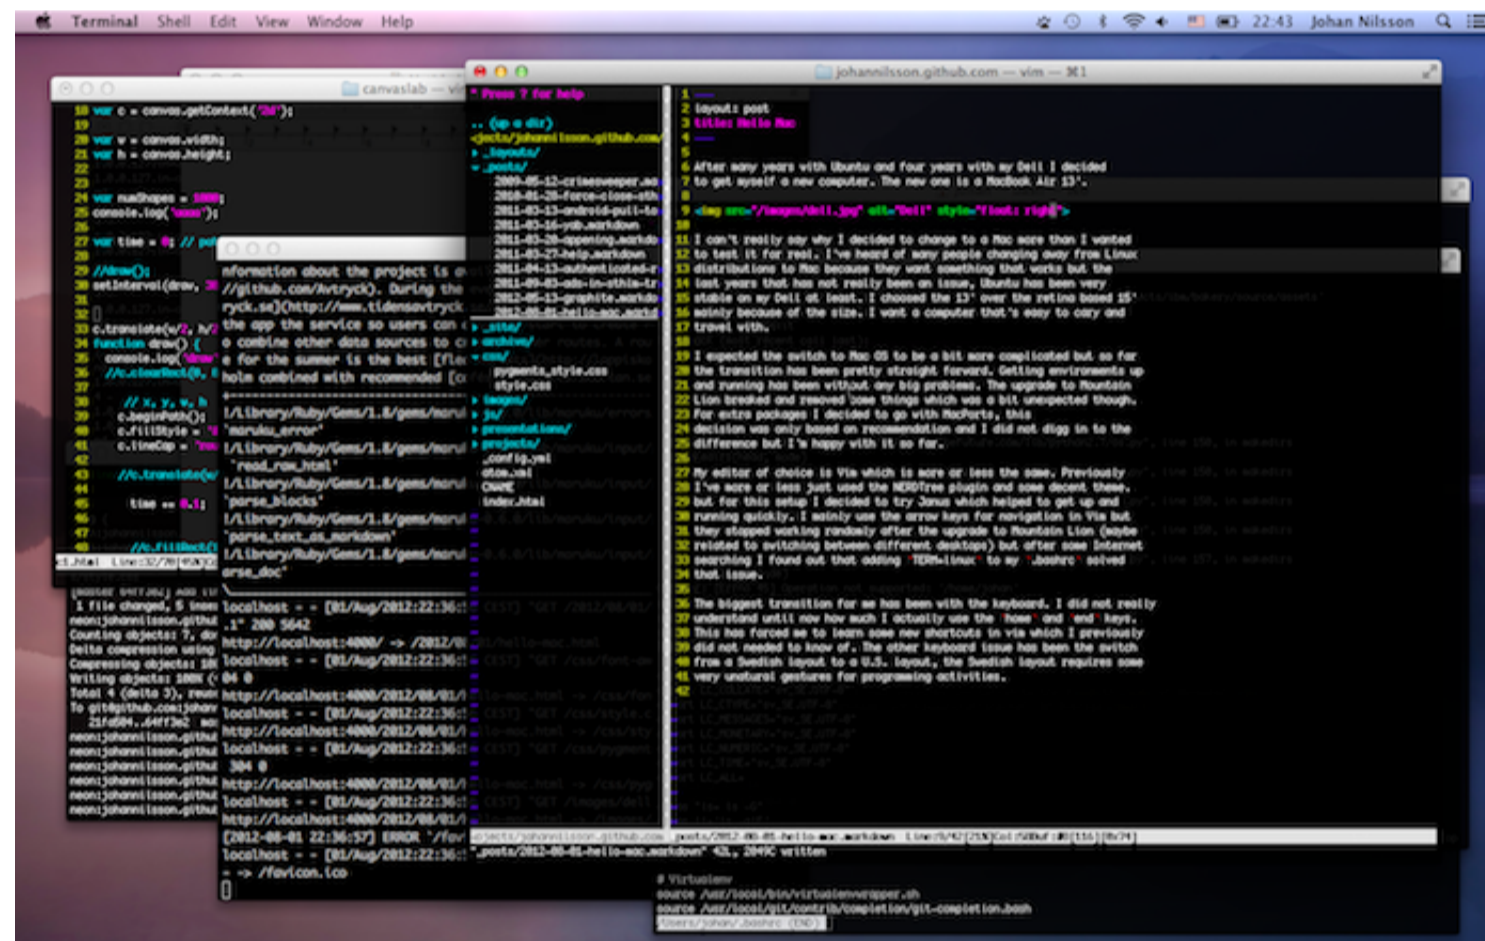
Terminal Shell Edit View Window Help 22:43 Johan Nilsson

canvaslab

johannilsson.github.com — vim — ⌘1

" Press ? for help

.. (up a dir)
<jects/johannilsson.github.com/
▸ _layouts/
▾ _posts/
2009-05-12-crimesweeper.ma
2010-01-28-force-close-sth
2011-03-13-android-pull-to
2011-03-16-yeb.markdown
2011-03-20-oppening.markdo
2011-03-27-help.markdown
2011-04-13-authenticated-r
2011-09-03-ads-in-sthlm-tr
2012-05-13-graphite.markdo
2012-08-01-hello-mac.markd
▸ _site/
▸ archive/
▾ css/
pygments_style.css
style.css
▸ images/
▸ js/
▸ presentations/
▸ projects/
_config.yml
atom.xml
CNAME
index.html

1 ---
2 layout: post
3 title: Hello Mac
4 ---
5
6 After many years with Ubuntu and four years with my Dell I decided
7 to get myself a new computer. The new one is a MacBook Air 13'.
8
9 <img src="/images/dell.jpg" alt="Dell" style="float: right">
10
11 I can't really say why I decided to change to a Mac more than I wanted
12 to test it for real. I've heard of many people changing away from Linux
13 distributions to Mac because they want something that works but the
14 last years that has not really been an issue, Ubuntu has been very
15 stable on my Dell at least. I choosed the 13' over the retina based 15'
16 mainly because of the size. I want a computer that's easy to cary and
17 travel with.
18
19 I expected the switch to Mac OS to be a bit more complicated but so far
20 the transition has been pretty straight forward. Getting environments up
21 and running has been without any big problems. The upgrade to Mountain
22 Lion breaked and removed some things which was a bit unexpected though.
23 For extra packages I decided to go with MacPorts, this
24 decision was only based on recommendation and I did not digg in to the
25 difference but I'm happy with it so far.
26
27 My editor of choice is Vim which is more or less the same. Previously
28 I've more or less just used the NERDTree plugin and some decent theme.
29 but for this setup I decided to try Janus which helped to get up and
30 running quickly. I mainly use the arrow keys for navigation in Vim but
31 they stopped working randomly after the upgrade to Mountain Lion (maybe
32 related to switching between different desktops) but after some Internet
33 searching I found out that adding `TERM=linux` to my `.bashrc` solved
34 that issue.
35
36 The biggest transition for me has been with the keyboard. I did not really
37 understand until now how much I actually use the `home` and `end` keys.
38 This has forced me to learn some new shortcuts in vim which I previously
39 did not needed to know of. The other keyboard issue has been the switch
40 from a Swedish layout to a U.S. layout, the Swedish layout requires some
41 very unatural gestures for programming activities.
42

18 var c = canvas.getContext('2d');
19
20 var w = canvas.width;
21 var h = canvas.height;
22
23
24 var numShapes = 1000;
25 console.log('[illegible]');
26
27 var time = 0; // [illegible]
28
29 //draw();
30 setInterval(draw, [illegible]
31
32
33 c.translate(w/2, h/2
34 function draw() {
35 console.log('draw'
36 //c.clearRect(0, 0
37
38 // x, y, w, h
39 c.beginPath();
40 c.fillStyle = '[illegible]
41 c.lineCap = '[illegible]
42
43 //c.translate(w
44
45 time += 0.1;
46
47 //c.fillRect(
ct.html Line:32/78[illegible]

nformation about the project is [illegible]
//github.com/Avtryck). During the
ryck.se](http://www.tidensavtryck
the app the service so users can
o combine other data sources to c
e for the summer is the best [fle
holm combined with recommended [c
l/Library/Ruby/Gems/1.8/gems/maru
'maruku_error'
l/Library/Ruby/Gems/1.8/gems/maru
'read_raw_html'
l/Library/Ruby/Gems/1.8/gems/maru
'parse_blocks'
l/Library/Ruby/Gems/1.8/gems/maru
'parse_text_as_markdown'
l/Library/Ruby/Gems/1.8/gems/maru
arse_doc'
localhost - - [01/Aug/2012:22:36:
.1" 200 5642
http://localhost:4000/ -> /2012/0
localhost - - [01/Aug/2012:22:36:
04 0
http://localhost:4000/2012/08/01/
localhost - - [01/Aug/2012:22:36:
http://localhost:4000/2012/08/01/
localhost - - [01/Aug/2012:22:36:
304 0
http://localhost:4000/2012/08/01/
localhost - - [01/Aug/2012:22:36:
http://localhost:4000/2012/08/01/
[2012-08-01 22:36:57] ERROR '/fav
localhost - - [01/Aug/2012:22:36:
- -> /favicon.ico

1 file changed, 5 inse
neon:johannilsson.githu
Counting objects: 7, do
Delta compression using
Compressing objects: 10
Writing objects: 100% (
Total 4 (delta 3), reus
To git@github.com:johan
21fa504..64ff3e2 ma
neon:johannilsson.githu
neon:johannilsson.githu
neon:johannilsson.githu
neon:johannilsson.githu
neon:johannilsson.githu
neon:johannilsson.githu

ojects/johannilsson.github.com _posts/2012-08-01-hello-mac.markdown Line:9/42[21%]Col:59Buf:#8[116][0x74]
"_posts/2012-08-01-hello-mac.markdown" 42L, 2049C written

# Virtualenv
source /usr/local/bin/virtualenvwrapper.sh
source /usr/local/git/contrib/completion/git-completion.bash
/Users/johan/.bashrc [END]